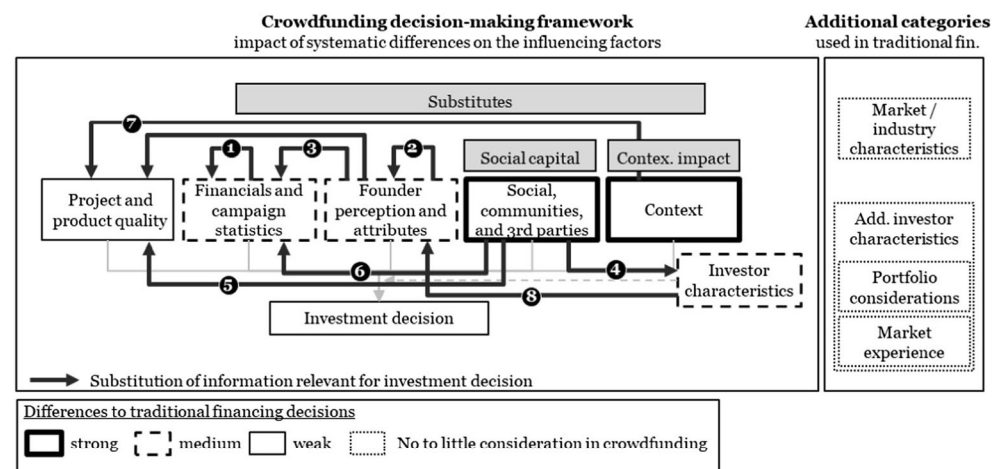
Crowdfunding decision-making framework
impact of systematic differences on the influencing factors

Additional categories
used in traditional fin.

Substitutes

7

1

3

2

Social capital

Contex. impact

Project and product quality

Financials and campaign statistics

Founder perception and attributes

Social, communities, and 3rd parties

Context

6

4

Investor characteristics

5

8

Investment decision

Market / industry characteristics

Add. investor characteristics

Portfolio considerations

Market experience

Substitution of information relevant for investment decision

Differences to traditional financing decisions

strong medium weak No to little consideration in crowdfunding